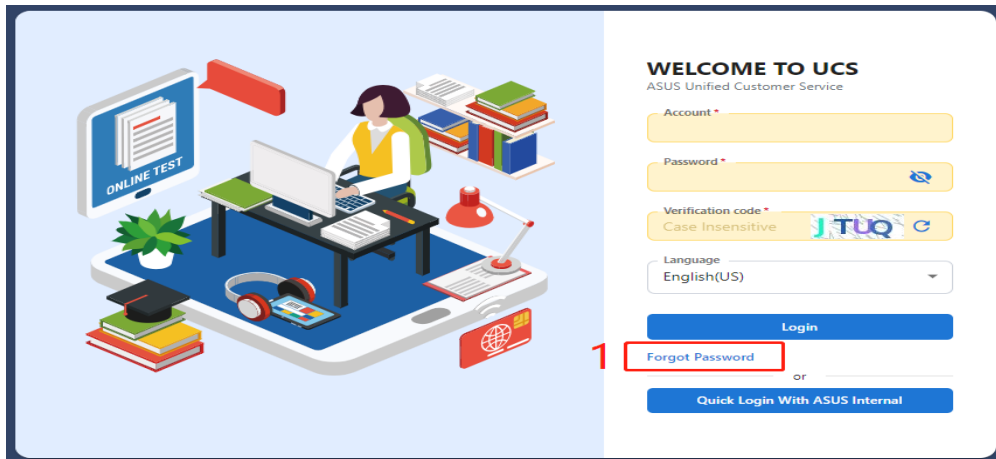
ONLINE TEST

WELCOME TO UCS
ASUS Unified Customer Service

Account *

Password *

Verification code *
Case Insensitive
JTUQ

Language
English(US)

Login

1 Forgot Password

or

Quick Login With ASUS Internal